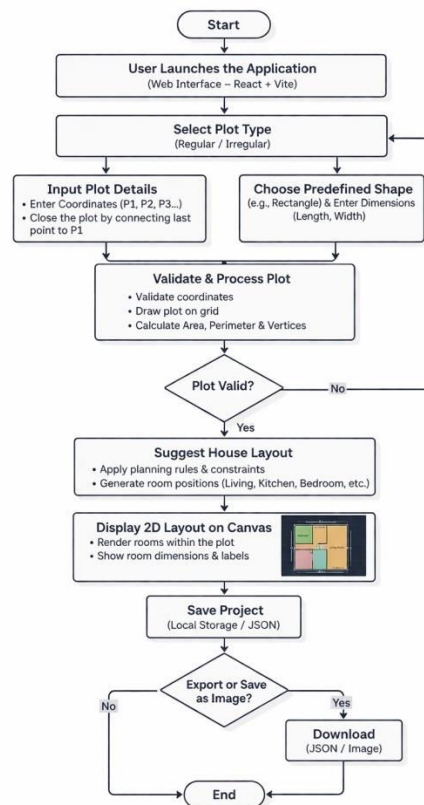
Start

User Launches the Application
(Web Interface – React + Vite)

Select Plot Type
(Regular / Irregular)

Input Plot Details
• Enter Coordinates (P1, P2, P3...)
• Close the plot by connecting last point to P1

Choose Predefined Shape
(e.g., Rectangle) & Enter Dimensions
(Length, Width)

Validate & Process Plot
• Validate coordinates
• Draw plot on grid
• Calculate Area, Perimeter & Vertices

Plot Valid?

No

Yes

Suggest House Layout
• Apply planning rules & constraints
• Generate room positions (Living, Kitchen, Bedroom, etc.)

Display 2D Layout on Canvas
• Render rooms within the plot
• Show room dimensions & labels

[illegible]

Save Project
(Local Storage / JSON)

Export or Save as Image?

No

Yes

Download
(JSON / Image)

End